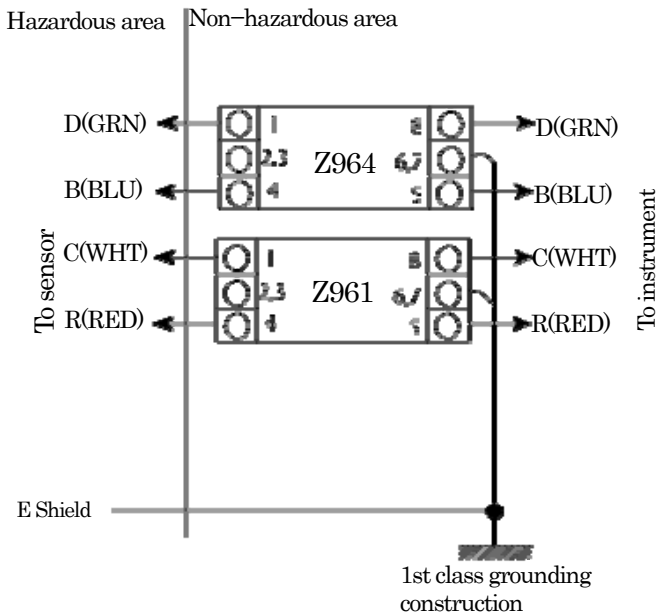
Hazardous area
Non−hazardous area

To sensor

D(GRN)
B(BLU)
C(WHT)
R(RED)

1
2.3
4
Z964
8
6.7
5

1
2.3
4
Z961
8
6.7
5

D(GRN)
B(BLU)
C(WHT)
R(RED)

To instrument

E Shield

1st class grounding construction